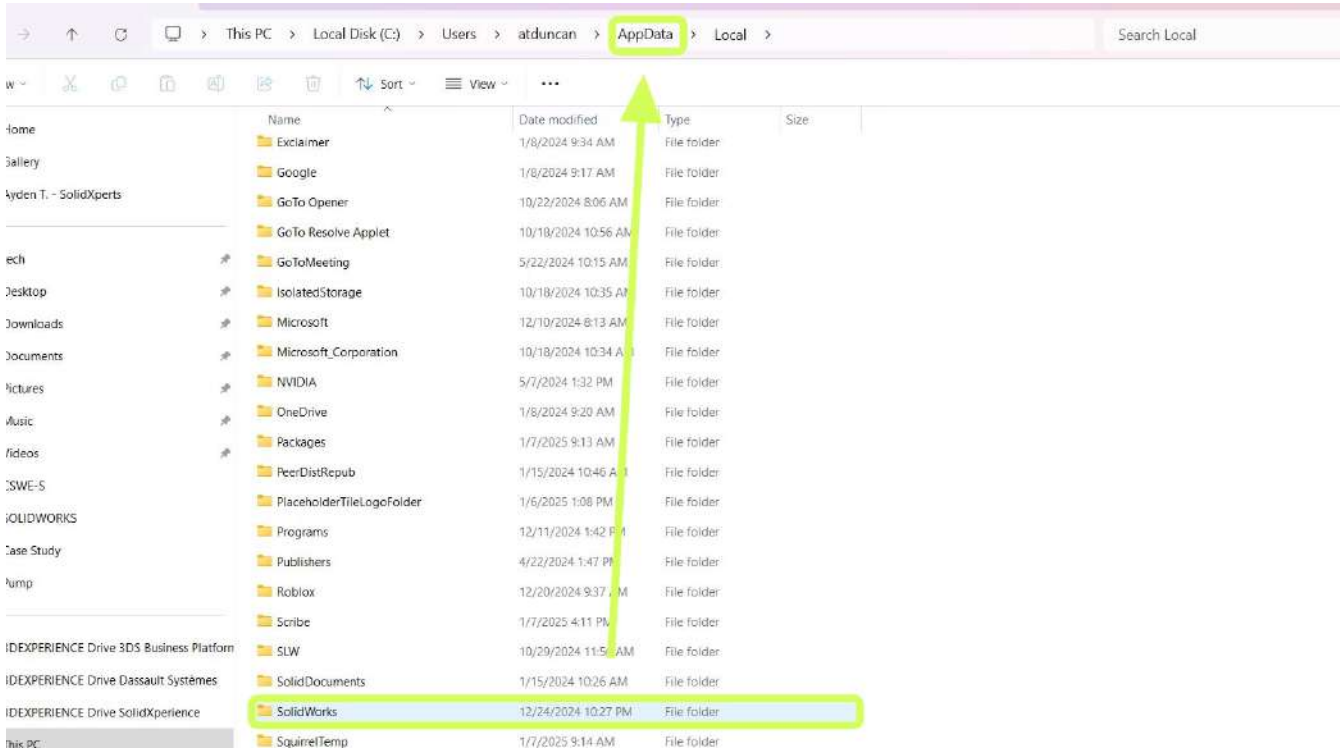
This PC > Local Disk (C:) > Users > atduncan > AppData > Local >

Search Local

w Sort View ...

Home
Gallery
Ayden T. - SolidXperts

ech
Desktop
Downloads
Documents
Pictures
Music
Videos
CSWE-S
SOLIDWORKS
Case Study
Pump

IDEXPERIENCE Drive 3DS Business Platform
IDEXPERIENCE Drive Dassault Systèmes
IDEXPERIENCE Drive SolidXperience
This PC

| Name | Date modified | Type | Size |
|---|---|---|---|
| Exclaimer | 1/8/2024 9:34 AM | File folder | |
| Google | 1/8/2024 9:17 AM | File folder | |
| GoTo Opener | 10/22/2024 8:06 AM | File folder | |
| GoTo Resolve Applet | 10/18/2024 10:56 AM | File folder | |
| GoToMeeting | 5/22/2024 10:15 AM | File folder | |
| IsolatedStorage | 10/18/2024 10:35 AM | File folder | |
| Microsoft | 12/10/2024 8:13 AM | File folder | |
| Microsoft_Corporation | 10/18/2024 10:34 A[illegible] | File folder | |
| NVIDIA | 5/7/2024 1:32 PM | File folder | |
| OneDrive | 1/8/2024 9:20 AM | File folder | |
| Packages | 1/7/2025 9:13 AM | File folder | |
| PeerDistRepub | 1/15/2024 10:46 A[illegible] | File folder | |
| PlaceholderTileLogoFolder | 1/6/2025 1:08 PM | File folder | |
| Programs | 12/11/2024 1:42 P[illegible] | File folder | |
| Publishers | 4/22/2024 1:47 PM | File folder | |
| Roblox | 12/20/2024 9:37 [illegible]M | File folder | |
| Scribe | 1/7/2025 4:11 PM | File folder | |
| SLW | 10/29/2024 11:5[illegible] AM | File folder | |
| SolidDocuments | 1/15/2024 10:26 AM | File folder | |
| SolidWorks | 12/24/2024 10:27 PM | File folder | |
| SquirrelTemp | 1/7/2025 9:14 AM | File folder | |